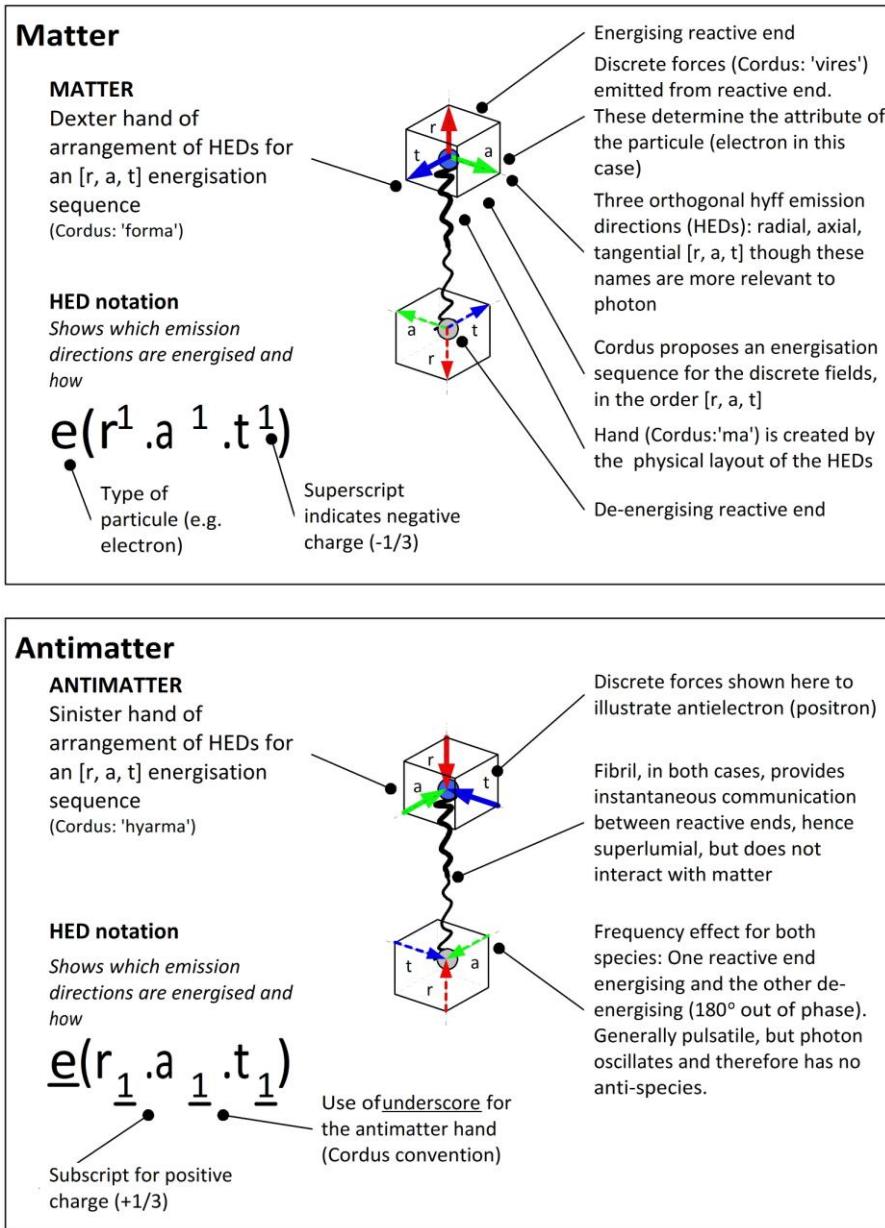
Matter

MATTER
Dexter hand of arrangement of HEDs for an [r, a, t] energisation sequence
(Cordus: 'forma')

HED notation
Shows which emission directions are energised and how

$e(r^1 . a^1 . t^1)$

Type of particule (e.g. electron)

Superscript indicates negative charge (-1/3)

Energising reactive end

Discrete forces (Cordus: 'vires') emitted from reactive end. These determine the attribute of the particule (electron in this case)

Three orthogonal hyff emission directions (HEDs): radial, axial, tangential [r, a, t] though these names are more relevant to photon

Cordus proposes an energisation sequence for the discrete fields, in the order [r, a, t]

Hand (Cordus:'ma') is created by the physical layout of the HEDs

De-energising reactive end

r
t
a
a
r
t

Antimatter

ANTIMATTER
Sinister hand of arrangement of HEDs for an [r, a, t] energisation sequence
(Cordus: 'hyarma')

HED notation
Shows which emission directions are energised and how

$\underline{e}(r_{\underline{1}} . a_{\underline{1}} . t_{\underline{1}})$

Subscript for positive charge (+1/3)

Use of underscore for the antimatter hand (Cordus convention)

Discrete forces shown here to illustrate antielectron (positron)

Fibril, in both cases, provides instantaneous communication between reactive ends, hence superlumial, but does not interact with matter

Frequency effect for both species: One reactive end energising and the other de-energising (180° out of phase). Generally pulsatile, but photon oscillates and therefore has no anti-species.

r
a
t
t
a
r